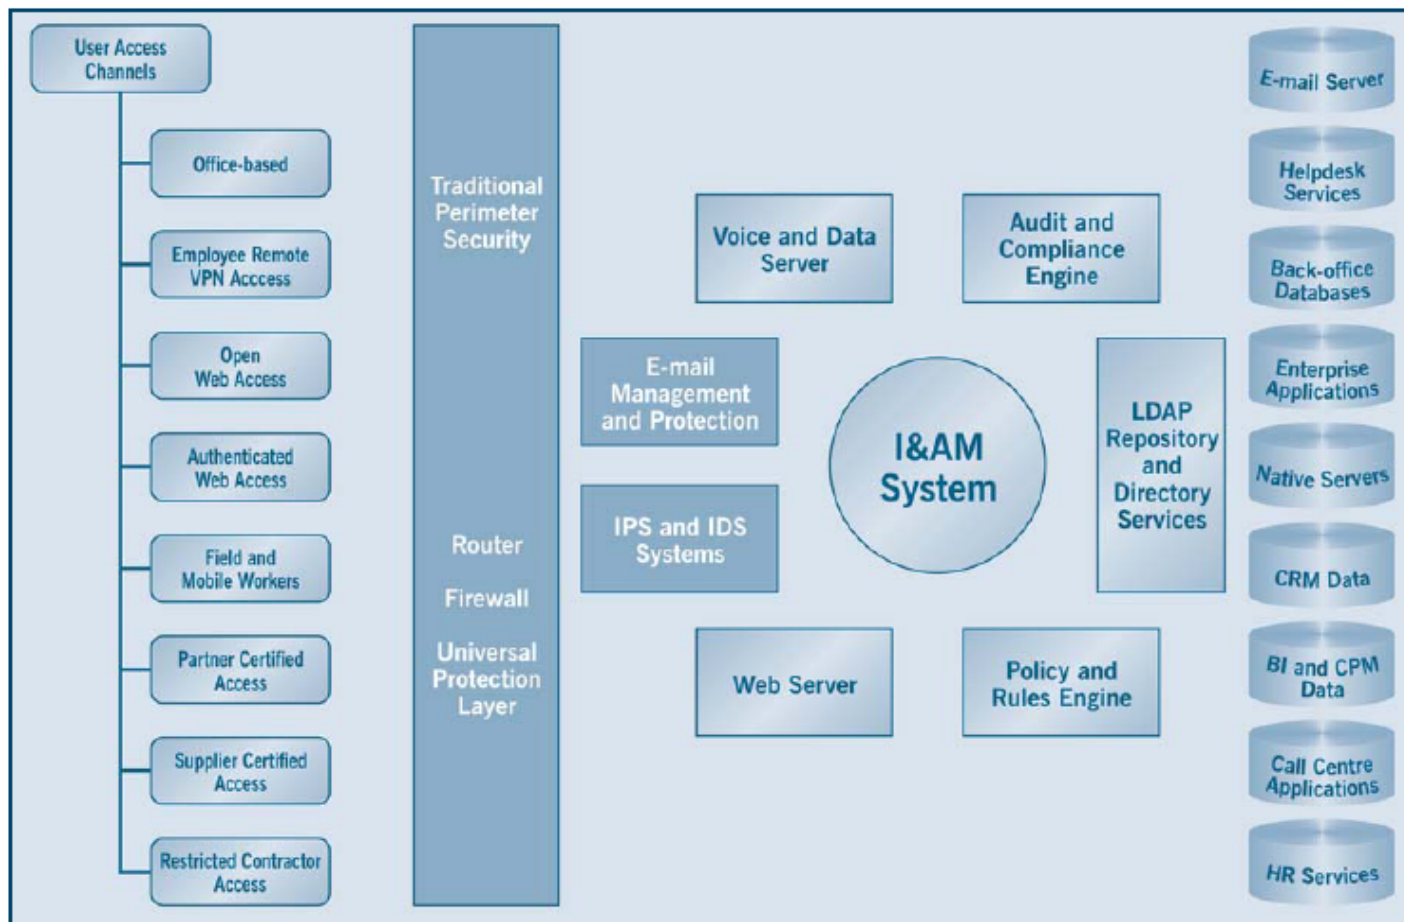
User Access Channels

Office-based

Employee Remote VPN Acccess

Open Web Access

Authenticated Web Access

Field and Mobile Workers

Partner Certified Access

Supplier Certified Access

Restricted Contractor Access

Traditional Perimeter Security

Router

Firewall

Universal Protection Layer

Voice and Data Server

Audit and Compliance Engine

E-mail Management and Protection

I&AM System

LDAP Repository and Directory Services

IPS and IDS Systems

Web Server

Policy and Rules Engine

E-mail Server

Helpdesk Services

Back-office Databases

Enterprise Applications

Native Servers

CRM Data

BI and CPM Data

Call Centre Applications

HR Services